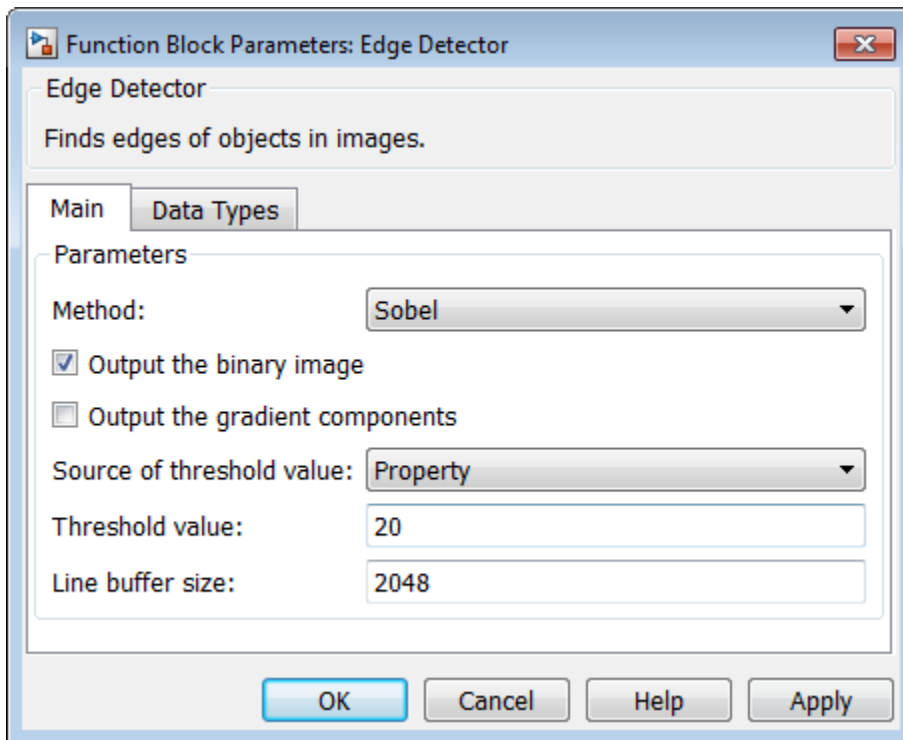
Function Block Parameters: Edge Detector

Edge Detector

Finds edges of objects in images.

Main | Data Types

Parameters

Method: Sobel

Output the binary image

Output the gradient components

Source of threshold value: Property

Threshold value: 20

Line buffer size: 2048

OK | Cancel | Help | Apply